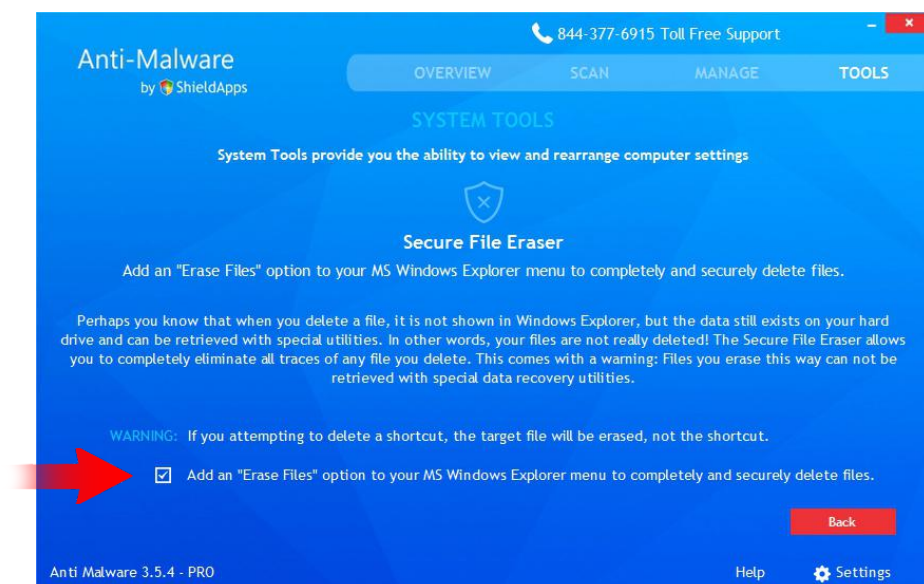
844-377-6915 Toll Free Support

Anti-Malware
by ShieldApps

OVERVIEW SCAN MANAGE TOOLS

SYSTEM TOOLS

System Tools provide you the ability to view and rearrange computer settings

Secure File Eraser

Add an "Erase Files" option to your MS Windows Explorer menu to completely and securely delete files.

Perhaps you know that when you delete a file, it is not shown in Windows Explorer, but the data still exists on your hard drive and can be retrieved with special utilities. In other words, your files are not really deleted! The Secure File Eraser allows you to completely eliminate all traces of any file you delete. This comes with a warning: Files you erase this way can not be retrieved with special data recovery utilities.

WARNING: If you attempting to delete a shortcut, the target file will be erased, not the shortcut.

Add an "Erase Files" option to your MS Windows Explorer menu to completely and securely delete files.

Back

Anti Malware 3.5.4 - PRO

Help Settings